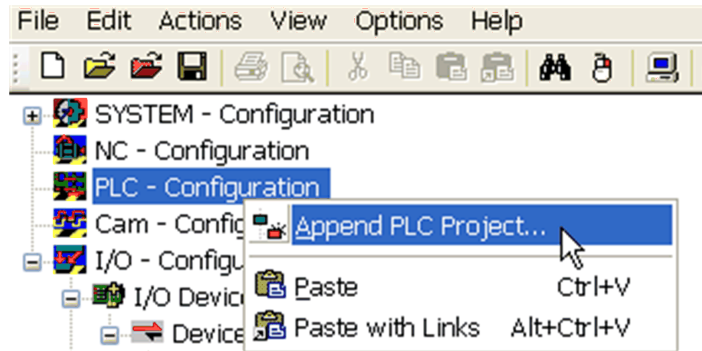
File Edit Actions View Options Help

SYSTEM - Configuration
NC - Configuration
PLC - Configuration
Cam - Config
I/O - Configu
I/O Device
Device

Append PLC Project...
Paste Ctrl+V
Paste with Links Alt+Ctrl+V